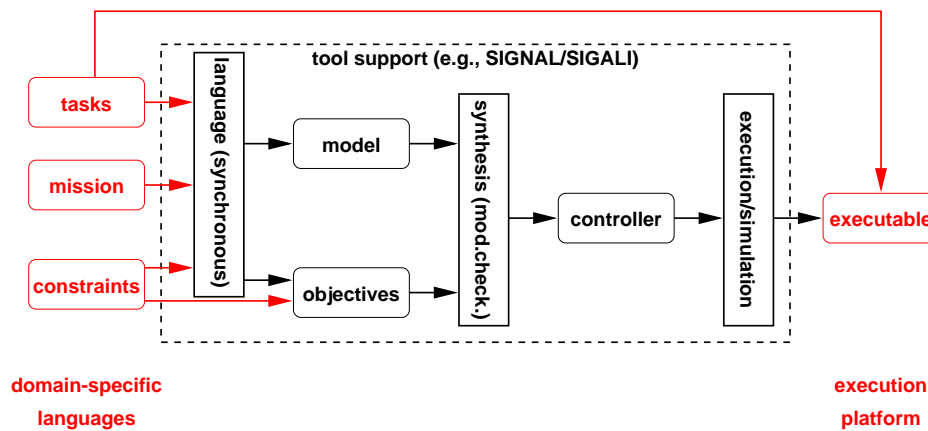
tool support (e.g., SIGNAL/SIGALI)

tasks

mission

constraints

language (synchronous)

model

objectives

synthesis (mod.check.)

controller

execution/simulation

executable

domain-specific languages

execution platform